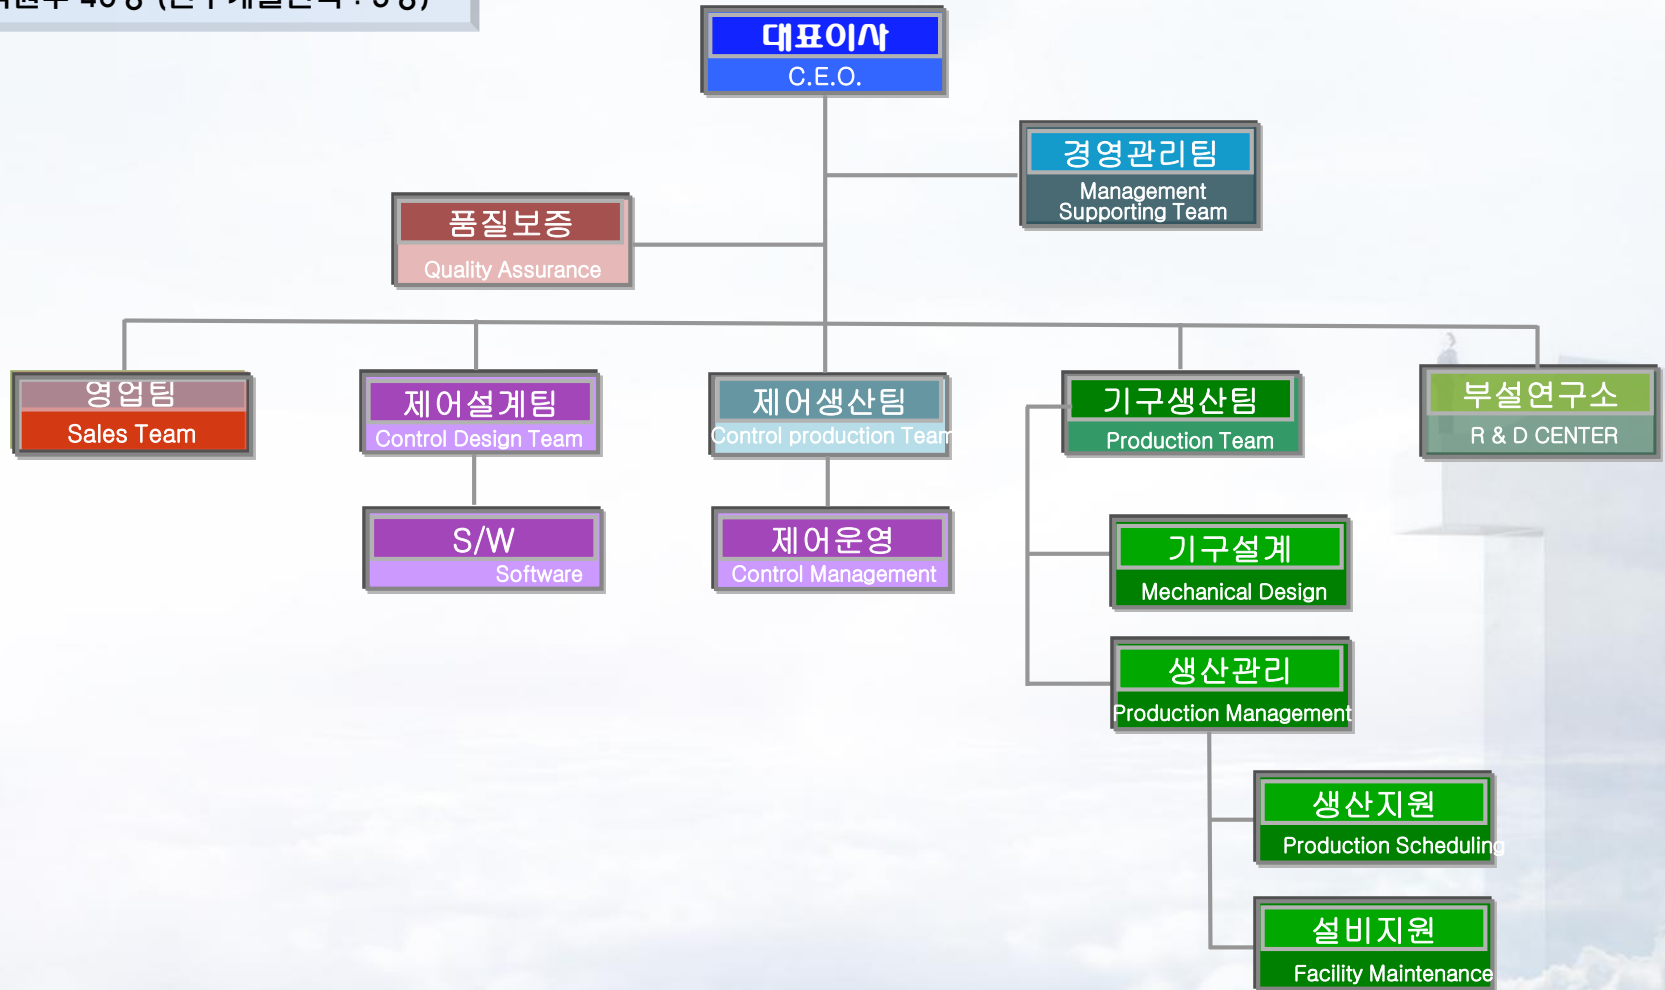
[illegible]

대표이사
C.E.O.

경영관리팀
Management Supporting Team

품질보증
Quality Assurance

영업팀
Sales Team

제어설계팀
Control Design Team

제어생산팀
Control production Team

기구생산팀
Production Team

부설연구소
R & D CENTER

S/W
Software

제어운영
Control Management

기구설계
Mechanical Design

생산관리
Production Management

생산지원
Production Scheduling

설비지원
Facility Maintenance